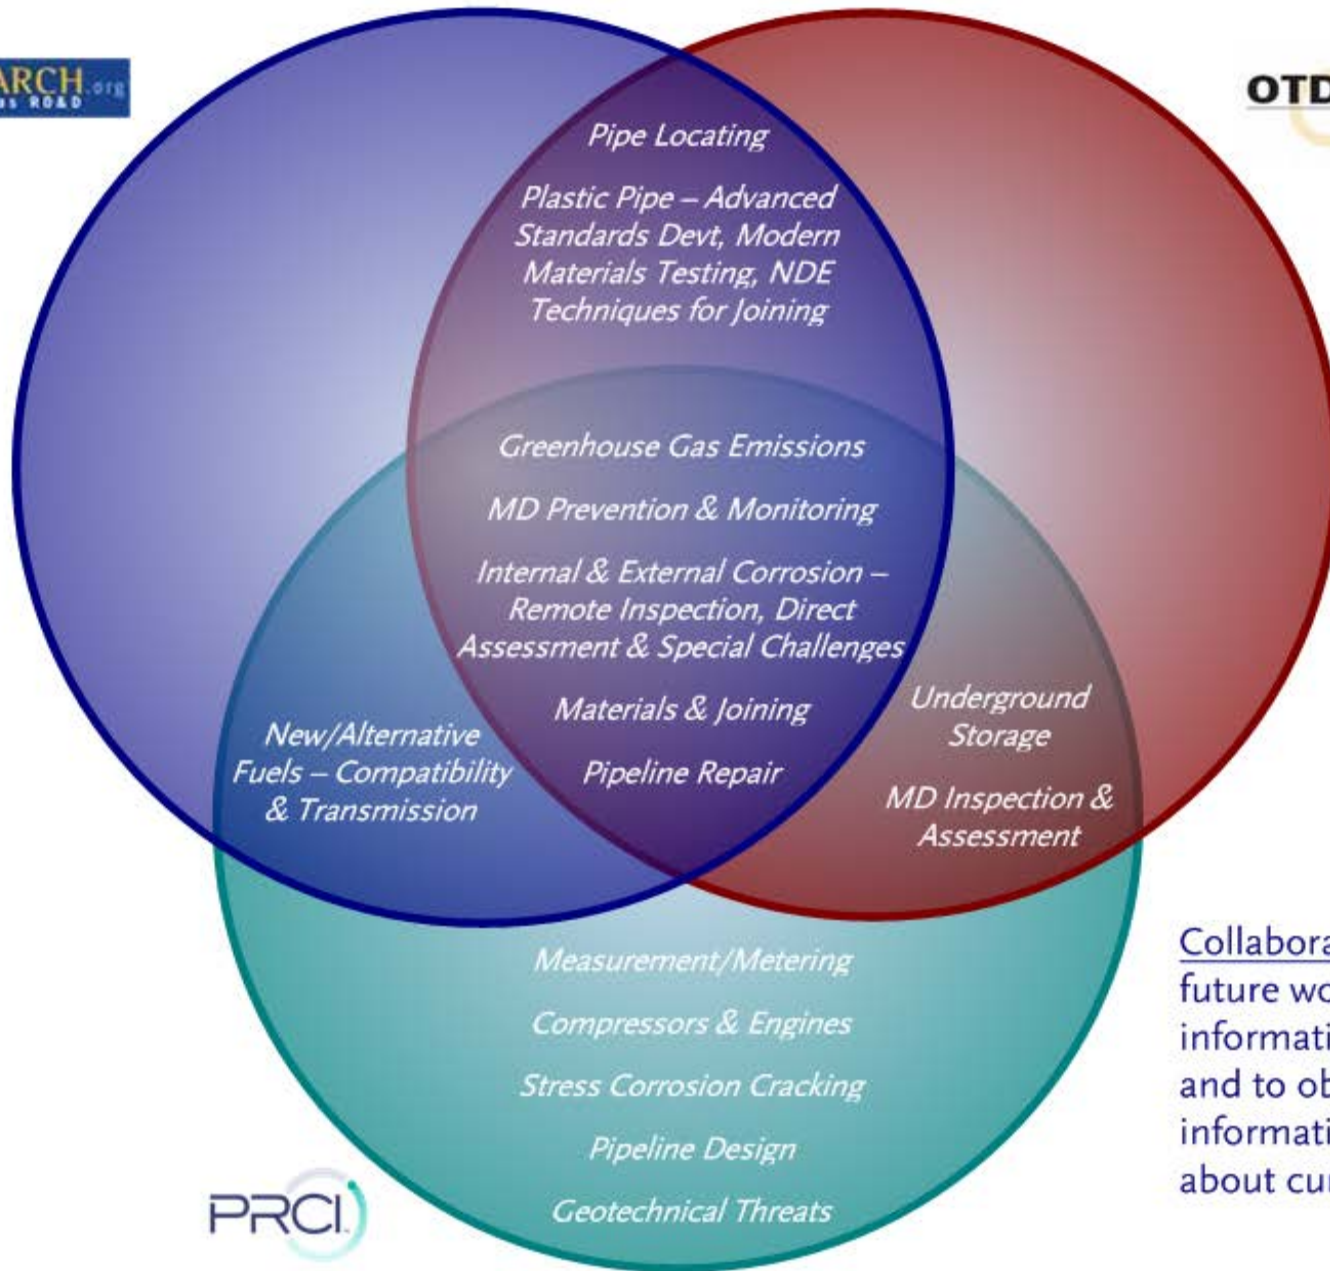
ARCH.org
s RD&D

OTD

Pipe Locating

Plastic Pipe – Advanced Standards Devt, Modern Materials Testing, NDE Techniques for Joining

Greenhouse Gas Emissions

MD Prevention & Monitoring

Internal & External Corrosion – Remote Inspection, Direct Assessment & Special Challenges

Materials & Joining

Pipeline Repair

New/Alternative Fuels – Compatibility & Transmission

Underground Storage

MD Inspection & Assessment

Measurement/Metering

Compressors & Engines

Stress Corrosion Cracking

Pipeline Design

Geotechnical Threats

PRCI

Collabora
future wo
informati
and to ob
informati
about cu